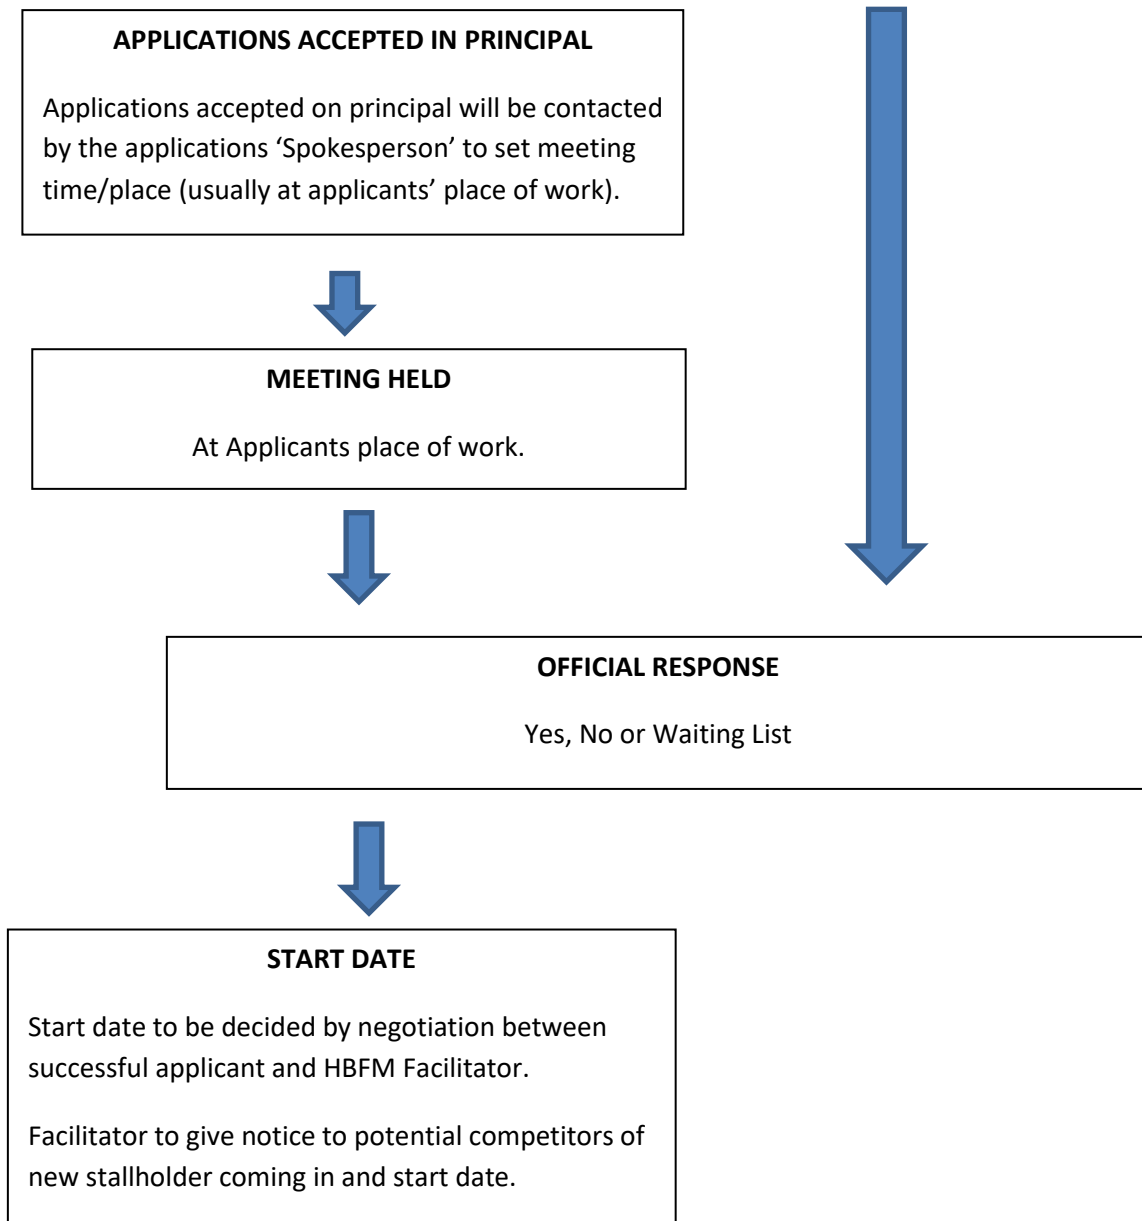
APPLICATIONS ACCEPTED IN PRINCIPAL

Applications accepted on principal will be contacted by the applications 'Spokesperson' to set meeting time/place (usually at applicants' place of work).

MEETING HELD

At Applicants place of work.

OFFICIAL RESPONSE

Yes, No or Waiting List

START DATE

Start date to be decided by negotiation between successful applicant and HBFM Facilitator.

Facilitator to give notice to potential competitors of new stallholder coming in and start date.